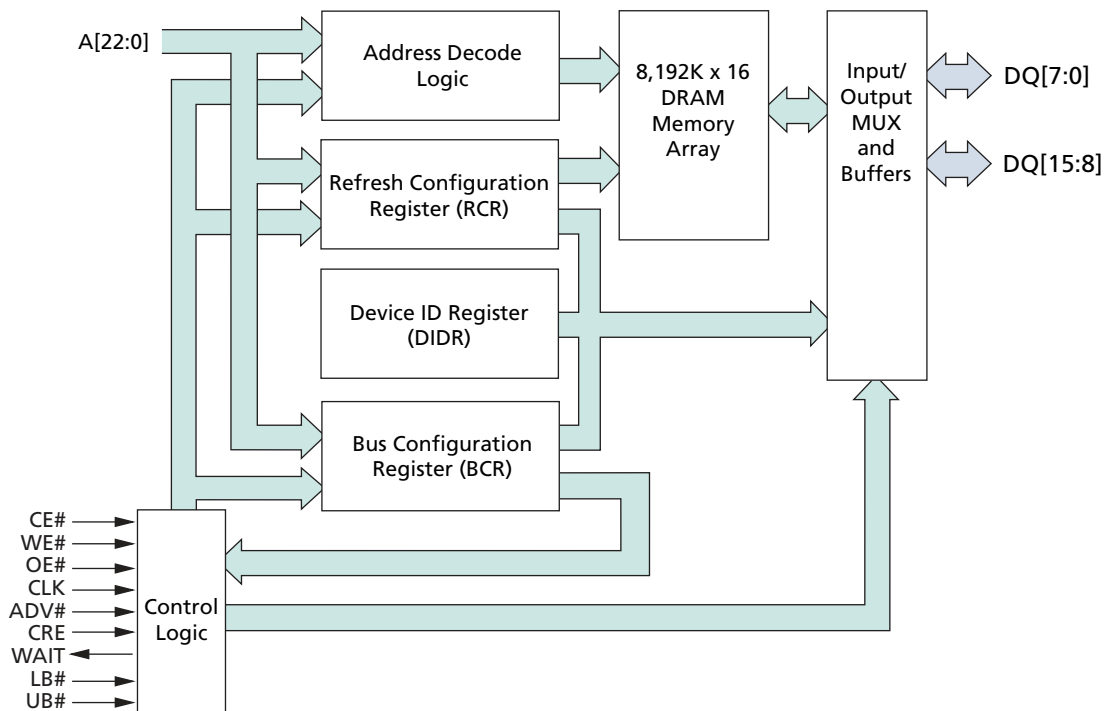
A[22:0]

Address Decode Logic

8,192K x 16 DRAM Memory Array

Input/ Output MUX and Buffers

DQ[7:0]

DQ[15:8]

Refresh Configuration Register (RCR)

Device ID Register (DIDR)

Bus Configuration Register (BCR)

CE#
WE#
OE#
CLK
ADV#
CRE
WAIT
LB#
UB#

Control Logic